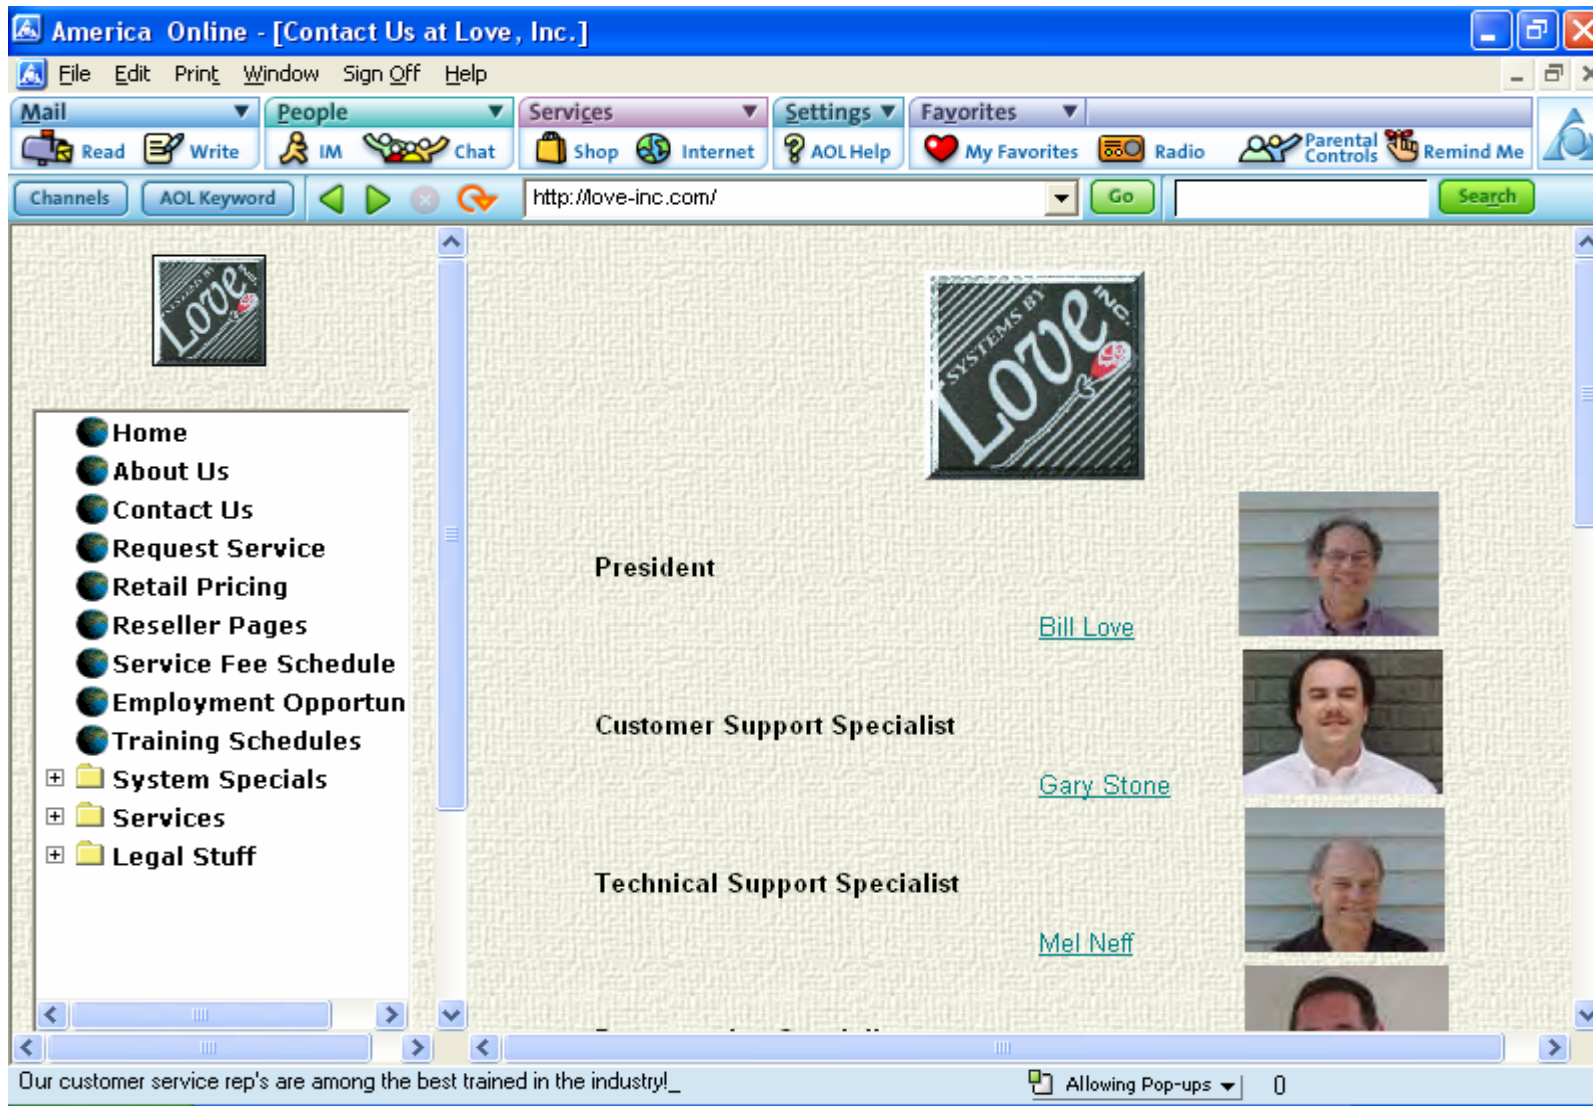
America Online - [Contact Us at Love, Inc.]

File Edit Print Window Sign Off Help

Mail People Services Settings Favorites

Read Write IM Chat Shop Internet AOL Help My Favorites Radio Parental Controls Remind Me

Channels AOL Keyword http://love-inc.com/ Go Search

SYSTEMS BY Love INC.

Home
About Us
Contact Us
Request Service
Retail Pricing
Reseller Pages
Service Fee Schedule
Employment Opportun
Training Schedules
System Specials
Services
Legal Stuff

President

Bill Love

Customer Support Specialist

Gary Stone

Technical Support Specialist

Mel Neff

Our customer service rep's are among the best trained in the industry!_

Allowing Pop-ups 0